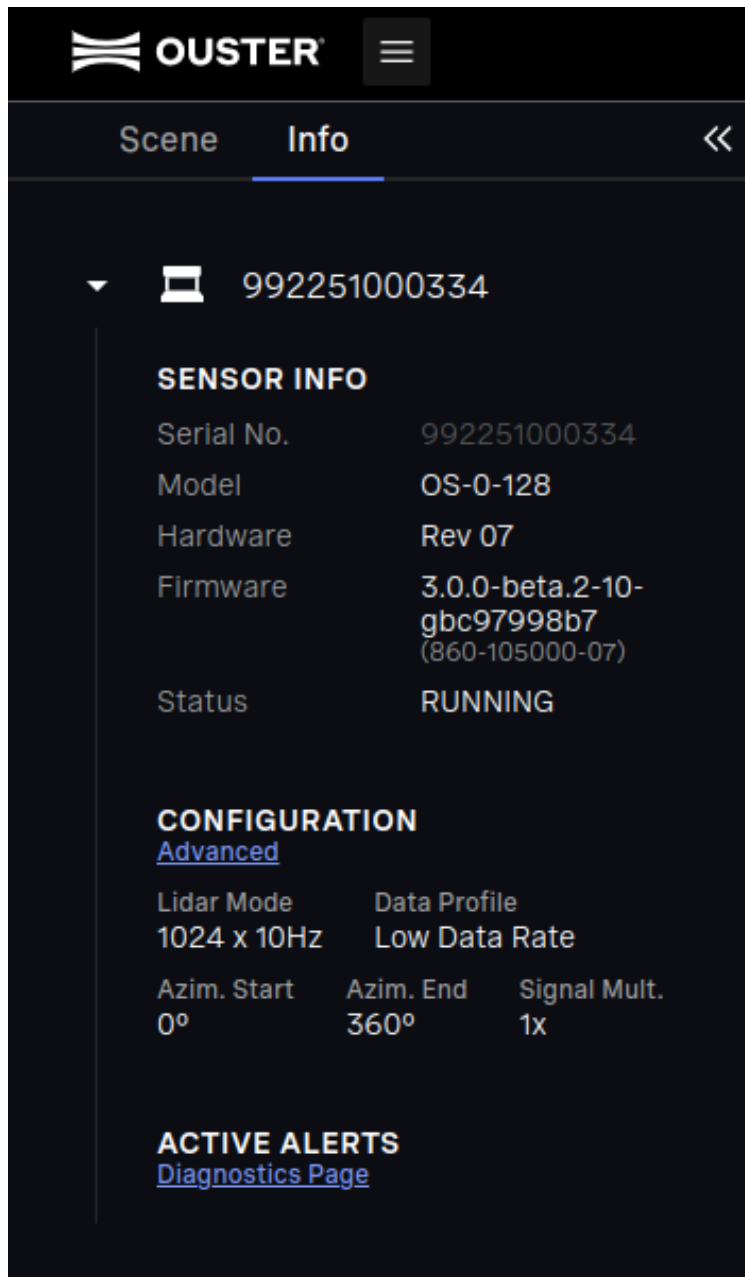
OUSTER

Scene Info «

992251000334

SENSOR INFO

| | |
|---|---|
| Serial No. | 992251000334 |
| Model | OS-0-128 |
| Hardware | Rev 07 |
| Firmware | 3.0.0-beta.2-10-gbc97998b7 (860-105000-07) |
| Status | RUNNING |

CONFIGURATION
Advanced

Lidar Mode
1024 x 10Hz

Data Profile
Low Data Rate

Azim. Start
0º

Azim. End
360º

Signal Mult.
1x

ACTIVE ALERTS
Diagnostics Page